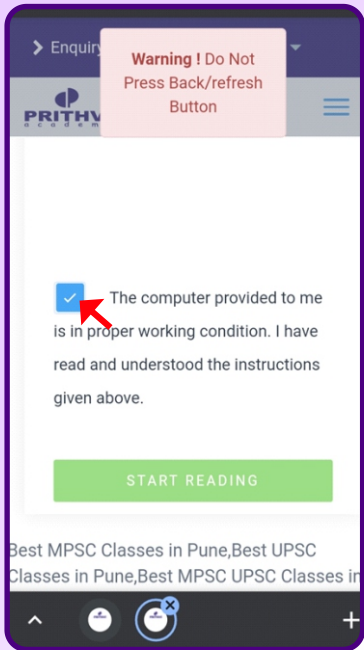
> Enquiry

Warning ! Do Not Press Back/refresh Button

PRITHVI academy

The computer provided to me is in proper working condition. I have read and understood the instructions given above.

START READING

Best MPSC Classes in Pune,Best UPSC Classes in Pune,Best MPSC UPSC Classes in